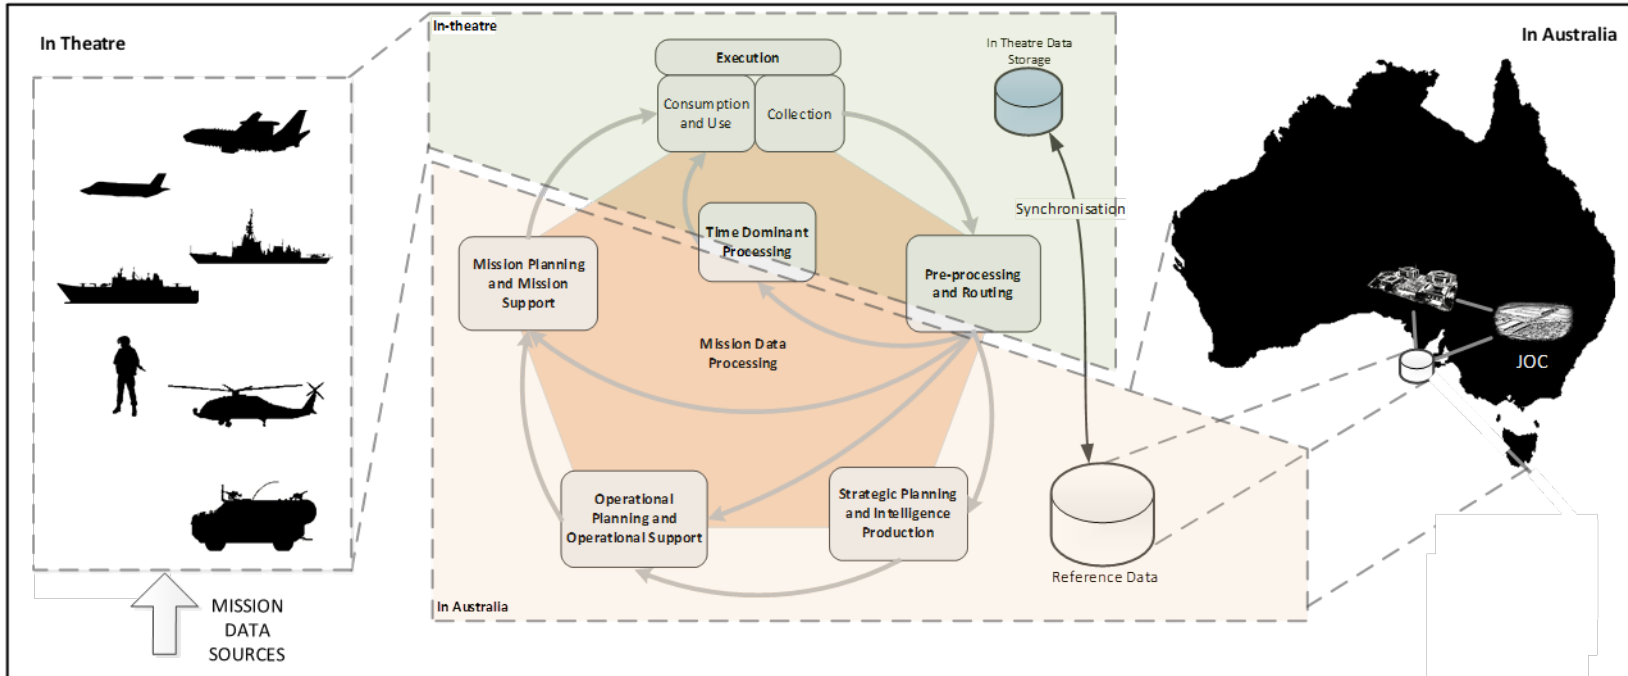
In Theatre

In-theatre

Execution

Consumption and Use

Collection

In Theatre Data Storage

In Australia

Synchronisation

Time Dominant Processing

Mission Planning and Mission Support

Pre-processing and Routing

Mission Data Processing

JOC

Operational Planning and Operational Support

Strategic Planning and Intelligence Production

Reference Data

In Australia

MISSION DATA SOURCES